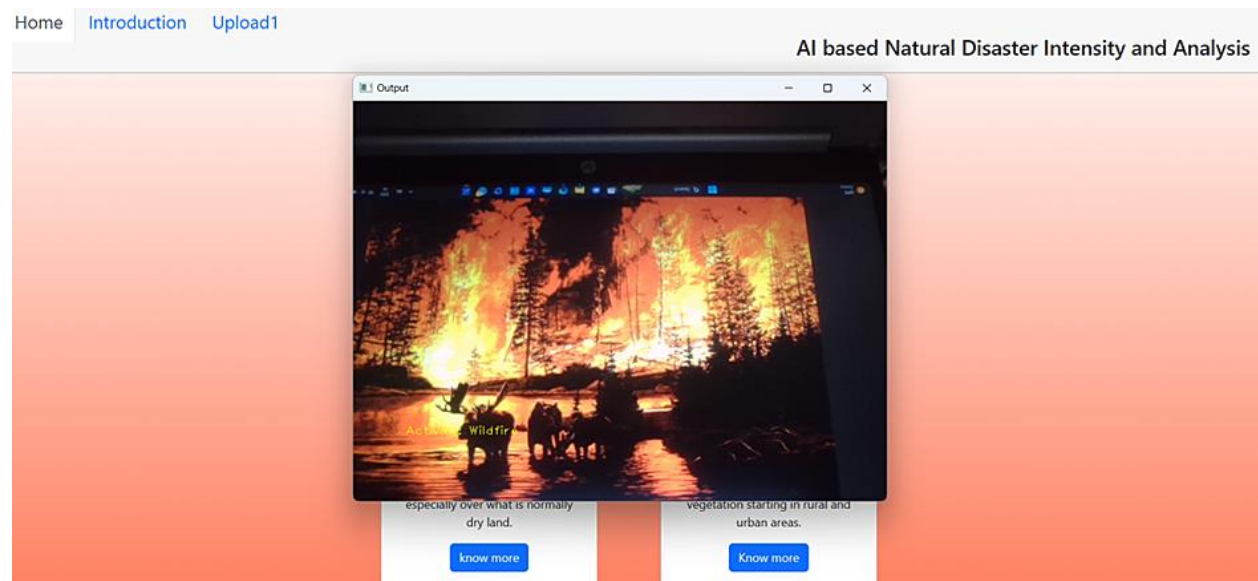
Home Introduction Upload1

AI based Natural Disaster Intensity and Analysis

Output

Activity: Wildfire

especially over what is normally dry land.

know more

vegetation starting in rural and urban areas.

Know more